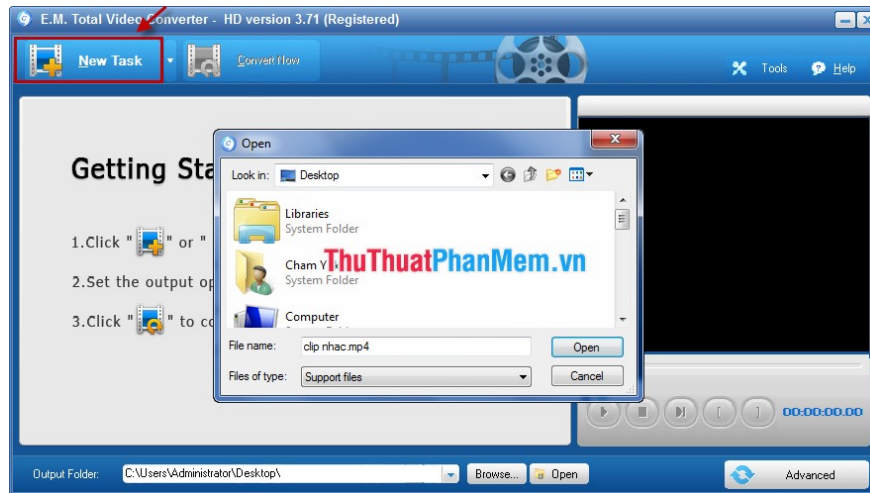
E.M. Total Video Converter - HD version 3.71 (Registered)

New Task

Convert flow

Tools

Help

Getting Sta

1.Click " " or "

2.Set the output op

3.Click " " to co

Open

Look in: Desktop

Libraries
System Folder

Cham Y
System Folder

ThuThuatPhanMem.vn

Computer

File name: clip nhac.mp4

Open

Files of type: Support files

Cancel

00:00:00.00

Output Folder: C:\Users\Administrator\Desktop\

Browse...

Open

Advanced